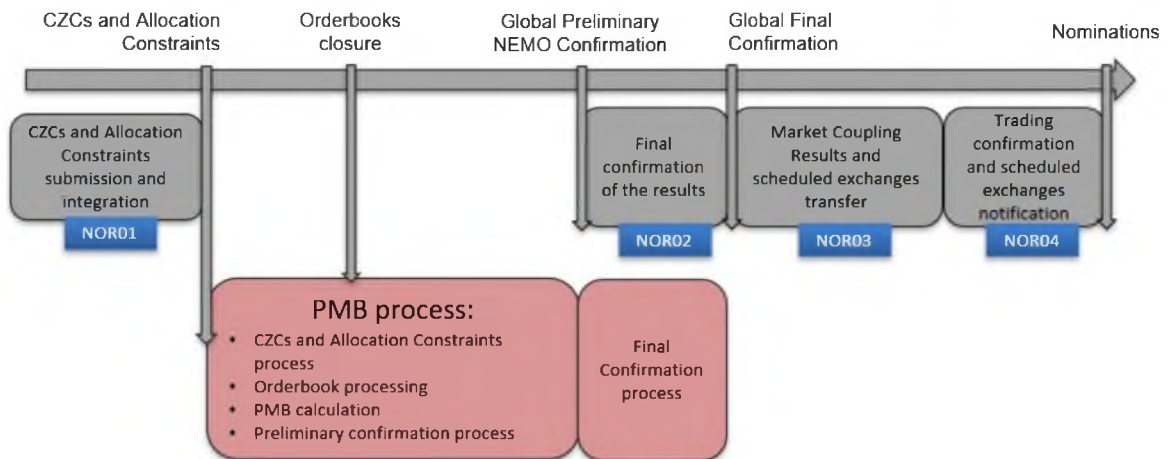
CZCs and Allocation Constraints

Orderbooks closure

Global Preliminary NEMO Confirmation

Global Final Confirmation

Nominations

CZCs and Allocation Constraints submission and integration

NOR01

Final confirmation of the results

NOR02

Market Coupling Results and scheduled exchanges transfer

NOR03

Trading confirmation and scheduled exchanges notification

NOR04

PMB process:

- CZCs and Allocation Constraints process
- Orderbook processing
- PMB calculation
- Preliminary confirmation process

Final Confirmation process